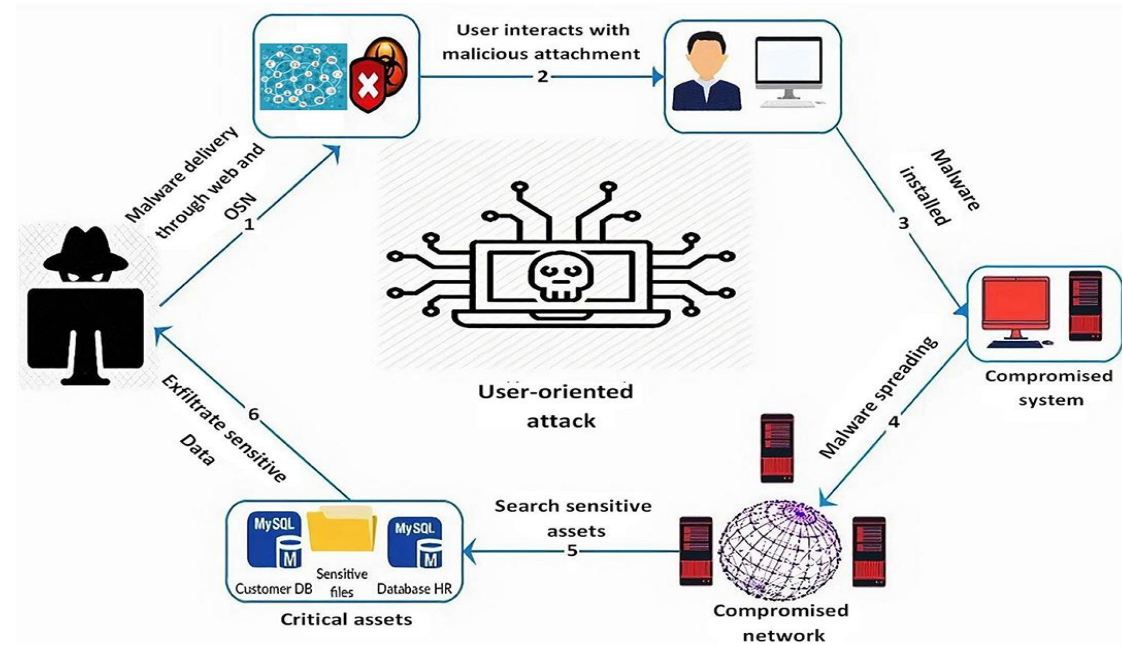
User interacts with malicious attachment
2

Malware delivery through web and OSN
1

Malware installed
3

User-oriented attack

Compromised system

Malware spreading
4

6
Exfiltrate sensitive Data

Search sensitive assets
5

MySQL
M
Customer DB

Sensitive files

MySQL
M
Database HR

Critical assets

Compromised network